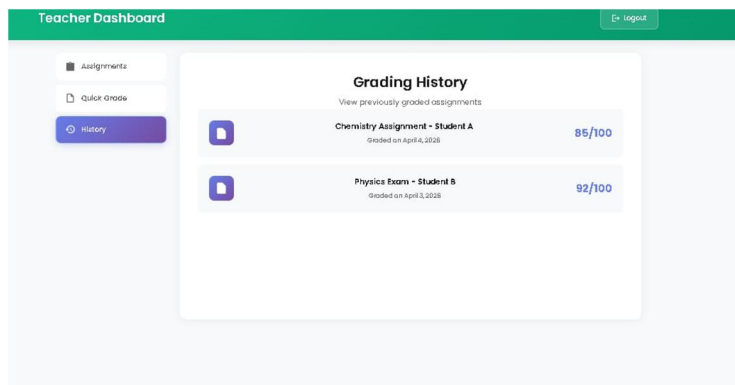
Teacher Dashboard

Logout

Assignments

Quick Grade

History

Grading History

View previously graded assignments

Chemistry Assignment - Student A

Graded on April 4, 2025

85/100

Physics Exam - Student B

Graded on April 3, 2025

92/100